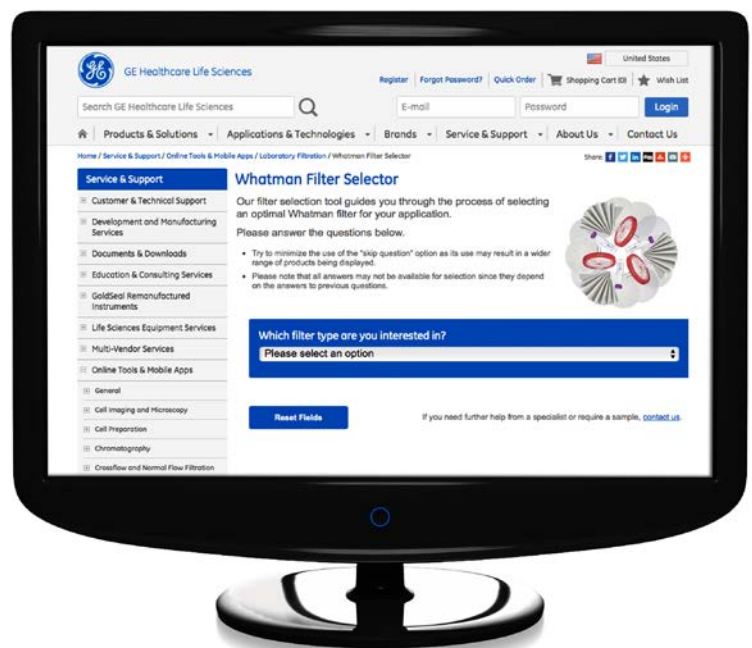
GE Healthcare Life Sciences

United States

Register Forgot Password? Quick Order Shopping Cart (0) Wish List

Search GE Healthcare Life Sciences

E-mail

Password

Login

Products & Solutions Applications & Technologies Brands Service & Support About Us Contact Us

Home / Service & Support / Online Tools & Mobile Apps / Laboratory Filtration / Whatman Filter Selector

Share:

Service & Support

Customer & Technical Support

Development and Manufacturing Services

Documents & Downloads

Education & Consulting Services

GoldSeal Remanufactured Instruments

Life Sciences Equipment Services

Multi-Vendor Services

Online Tools & Mobile Apps

General

Cell Imaging and Microscopy

Cell Preparation

Chromatography

Crossflow and Normal Flow Filtration

Whatman Filter Selector

Our filter selection tool guides you through the process of selecting an optimal Whatman filter for your application.

Please answer the questions below.

- Try to minimize the use of the "skip question" option as its use may result in a wider range of products being displayed.
- Please note that all answers may not be available for selection since they depend on the answers to previous questions.

Which filter type are you interested in?

Please select an option

Reset Fields

If you need further help from a specialist or require a sample, contact us.